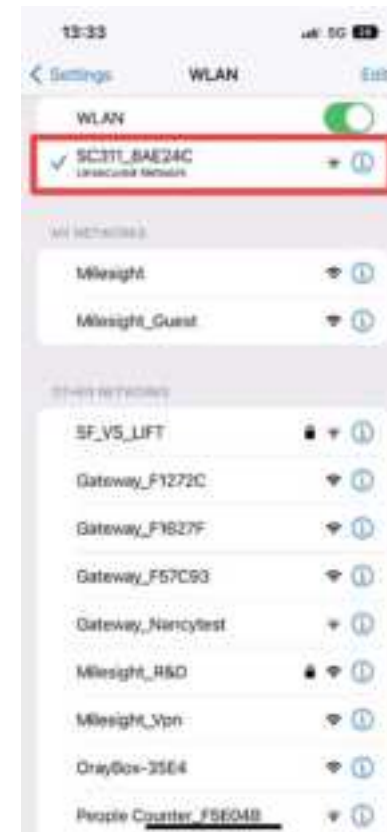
13:33

5G

< Settings WLAN Edit

WLAN

SC311_BAE24C
Unsecured Network

MY NETWORKS

Milesight

Milesight_Guest

OTHER NETWORKS

SF_VS_LIFT

Gateway_F1272C

Gateway_F1627F

Gateway_F57C93

Gateway_Nancytest

Milesight_R&D

Milesight_Vpn

DrayBox-35E4

People Counter_F5E04B